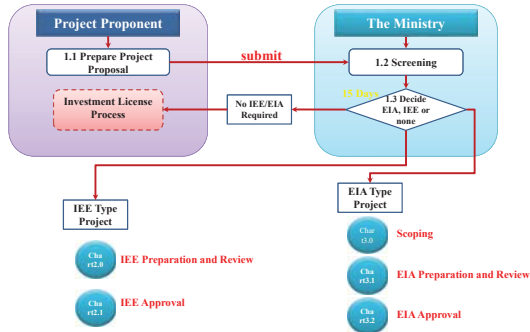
Project Proponent

The Ministry

1.1 Prepare Project Proposal

submit

1.2 Screening

15 Days

Investment License Process

No IEE/EIA Required

1.3 Decide EIA, IEE or none

IEE Type Project

EIA Type Project

Chart2.0

IEE Preparation and Review

Chart2.1

IEE Approval

Chart3.0

Scoping

Chart3.1

EIA Preparation and Review

Chart3.2

EIA Approval